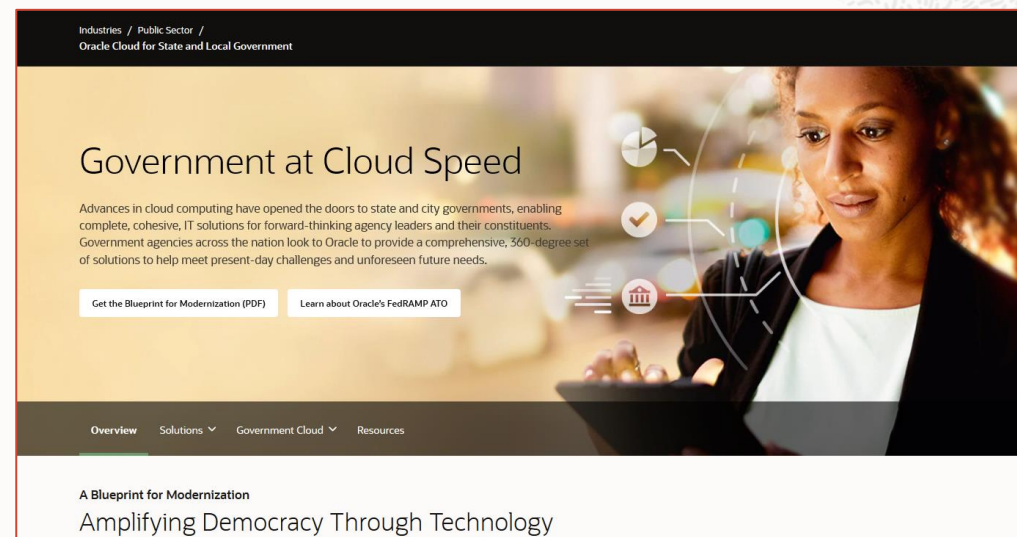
Industries / Public Sector /
Oracle Cloud for State and Local Government

Government at Cloud Speed

Advances in cloud computing have opened the doors to state and city governments, enabling complete, cohesive, IT solutions for forward-thinking agency leaders and their constituents. Government agencies across the nation look to Oracle to provide a comprehensive, 360-degree set of solutions to help meet present-day challenges and unforeseen future needs.

Get the Blueprint for Modernization (PDF)

Learn about Oracle's FedRAMP ATO

Overview Solutions Government Cloud Resources

A Blueprint for Modernization

Amplifying Democracy Through Technology